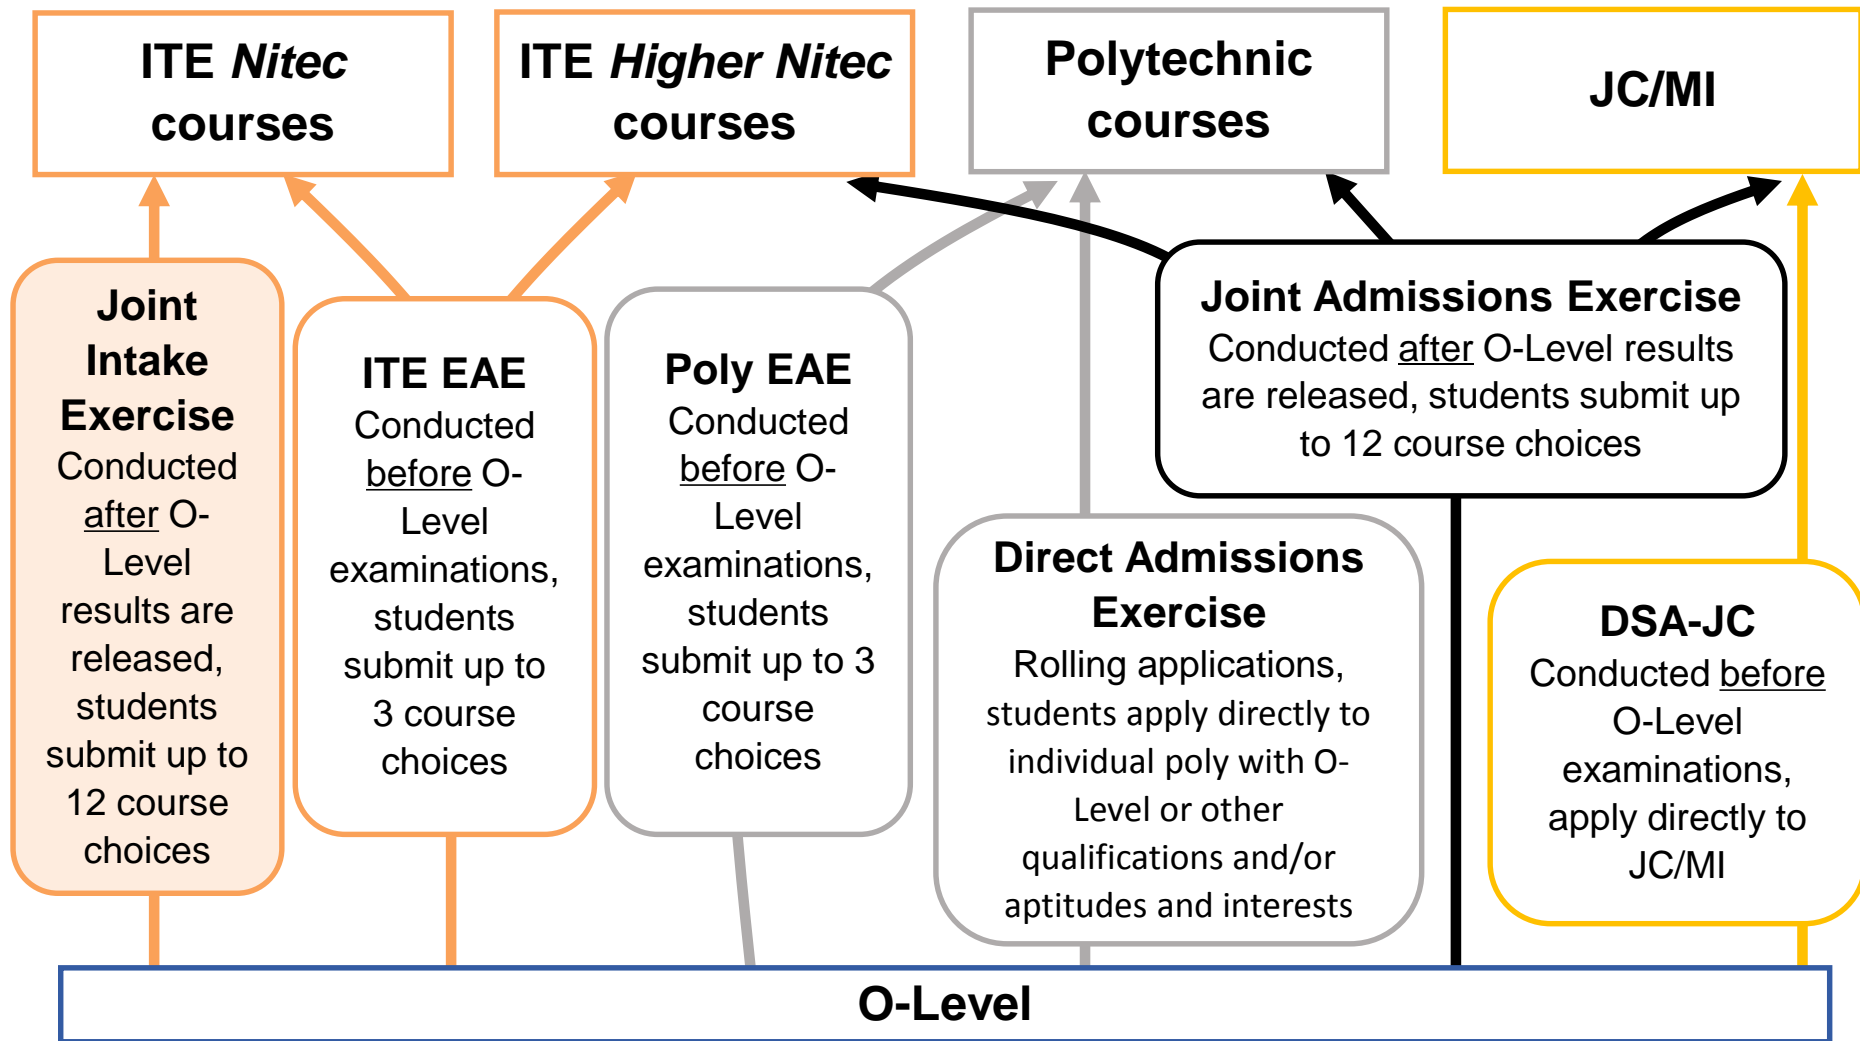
ITE *Nitec* courses

ITE *Higher Nitec* courses

Polytechnic courses

JC/MI

Joint Intake Exercise
Conducted after O-Level results are released, students submit up to 12 course choices

ITE EAE
Conducted before O-Level examinations, students submit up to 3 course choices

Poly EAE
Conducted before O-Level examinations, students submit up to 3 course choices

Joint Admissions Exercise
Conducted after O-Level results are released, students submit up to 12 course choices

Direct Admissions Exercise
Rolling applications, students apply directly to individual poly with O-Level or other qualifications and/or aptitudes and interests

DSA-JC
Conducted before O-Level examinations, apply directly to JC/MI

O-Level